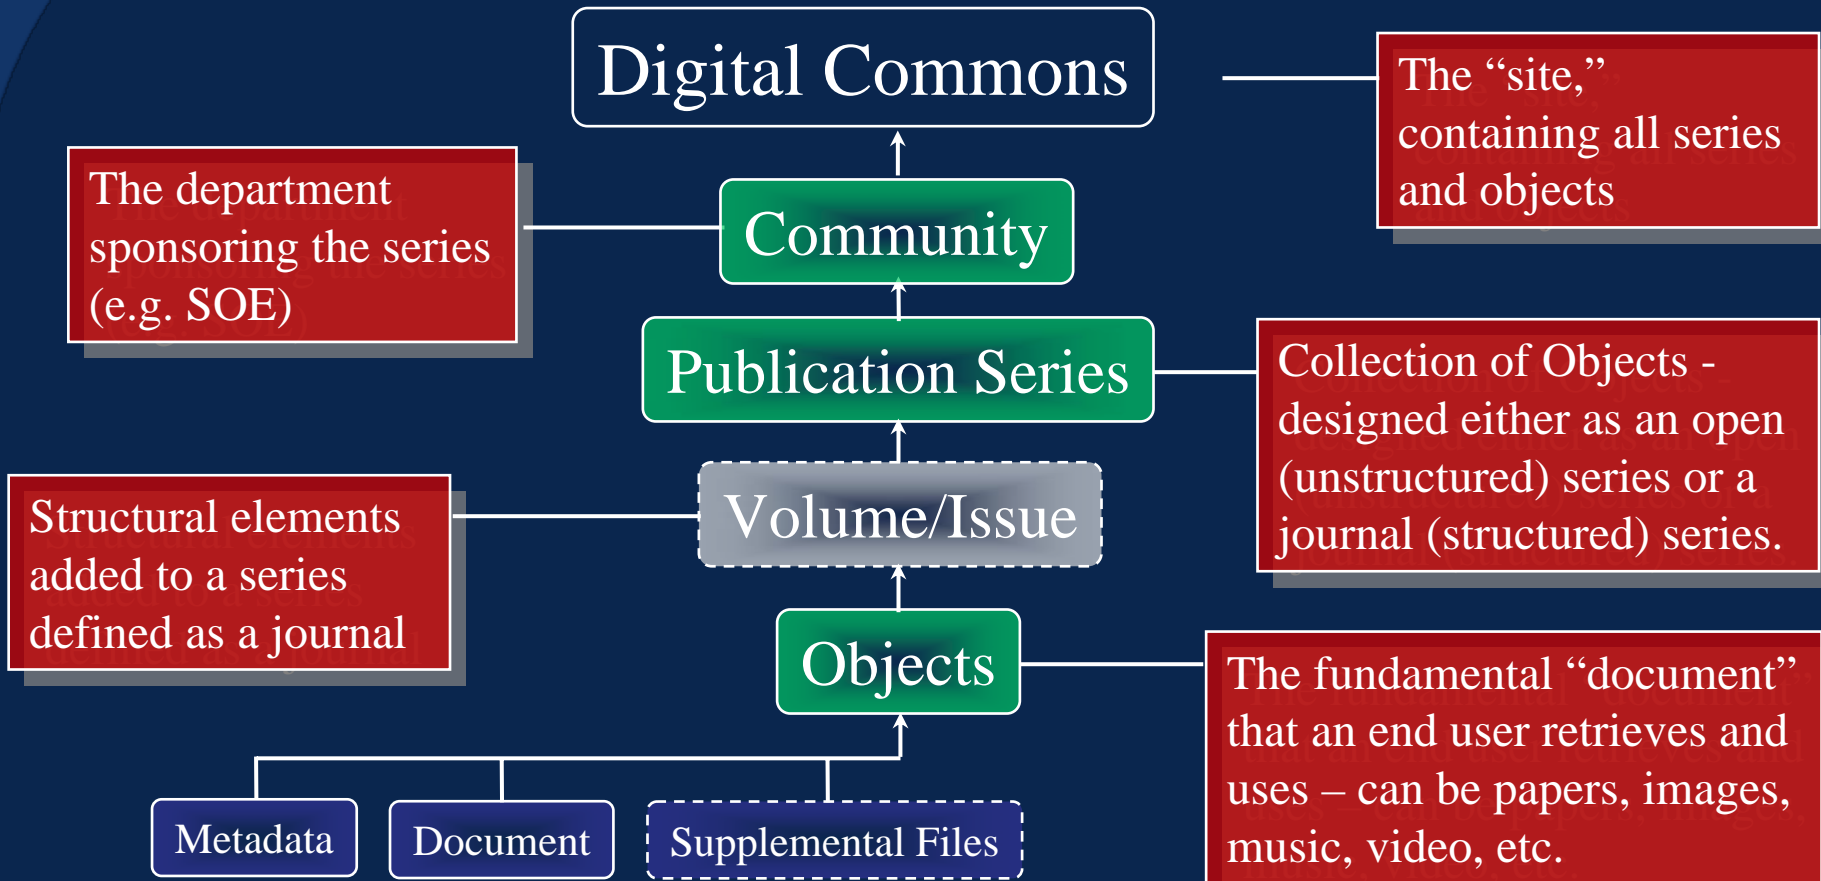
Digital Commons

The "site," containing all series and objects

The department sponsoring the series (e.g. SOE)

Community

Publication Series

Collection of Objects - designed either as an open (unstructured) series or a journal (structured) series.

Structural elements added to a series defined as a journal

Volume/Issue

Objects

The fundamental "document" that an end user retrieves and uses – can be papers, images, music, video, etc.

Metadata

Document

Supplemental Files